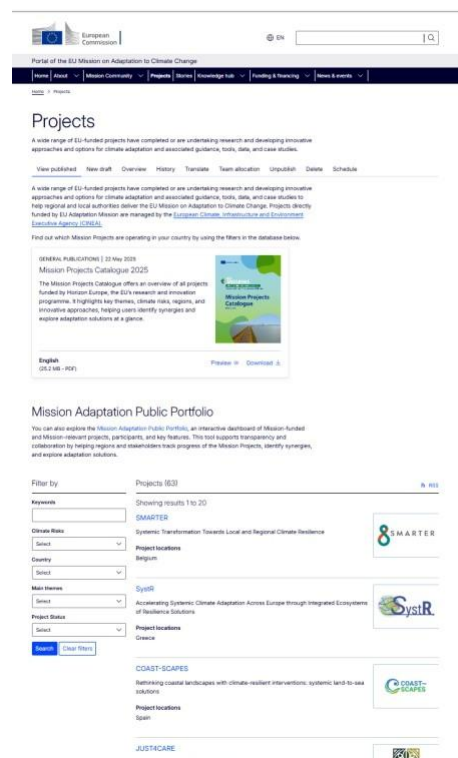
European Commission

EN

Portal of the EU Mission on Adaptation to Climate Change

Home | About | Mission Community | Projects | Stories | Knowledge hub | Funding & financing | News & events

Home > Projects

Projects

A wide range of EU-funded projects have completed or are undertaking research and developing innovative approaches and options for climate adaptation and associated guidance, tools, data, and case studies.

View published | New draft | Overview | History | Translate | Team allocation | Unpublish | Delete | Schedule

A wide range of EU-funded projects have completed or are undertaking research and developing innovative approaches and options for climate adaptation and associated guidance, tools, data, and case studies to help regional and local authorities deliver the EU Mission on Adaptation to Climate Change. Projects directly funded by EU Adaptation Mission are managed by the European Climate, Infrastructure and Environment Executive Agency (CINEA).

Find out which Mission Projects are operating in your country by using the filters in the database below.

GENERAL PUBLICATIONS | 22 May 2025

Mission Projects Catalogue 2025

The Mission Projects Catalogue offers an overview of all projects funded by Horizon Europe, the EU's research and innovation programme. It highlights key themes, climate risks, regions, and innovative approaches, helping users identify synergies and explore adaptation solutions at a glance.

Mission Projects Catalogue

English
(25.2 MB - PDF)

Preview | Download

Mission Adaptation Public Portfolio

You can also explore the Mission Adaptation Public Portfolio, an interactive dashboard of Mission-funded and Mission-relevant projects, participants, and key features. This tool supports transparency and collaboration by helping regions and stakeholders track progress of the Mission Projects, identify synergies, and explore adaptation solutions.

Filter by

Keywords

Climate Risks
Select

Country
Select

Main themes
Select

Project Status
Select

Search | Clear filters

Projects (63)

RSS

Showing results 1 to 20

SMARTER

Systemic Transformation Towards Local and Regional Climate Resilience

Project locations
Belgium

SMARTER

SystR

Accelerating Systemic Climate Adaptation Across Europe through Integrated Ecosystems of Resilience Solutions

Project locations
Greece

SystR

COAST-SCAPES

Rethinking coastal landscapes with climate-resilient interventions: systemic land-to-sea solutions

Project locations
Spain

COAST-SCAPES

JUST4CARE